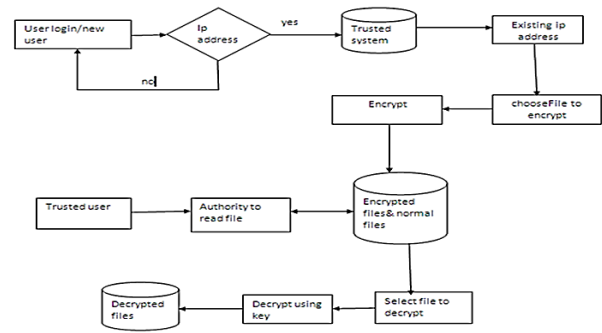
User login/new user

Ip address

yes

Trusted system

Existing ip address

no

Encrypt

chooseFile to encrypt

Trusted user

Authority to read file

Encrypted files& normal files

Decrypted files

Decrypt using key

Select file to decrypt